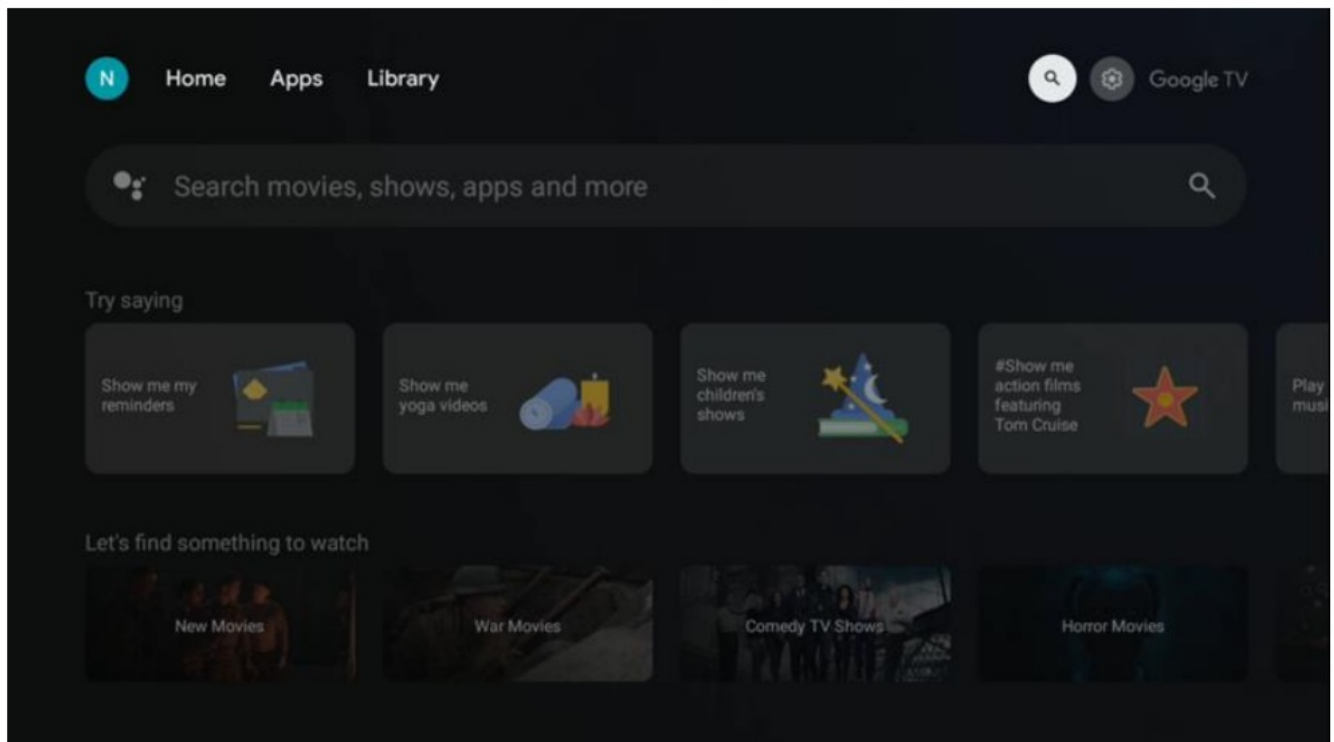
N Home Apps Library

Google TV

Search movies, shows, apps and more

Try saying

Show me my reminders

Show me yoga videos

Show me children's shows

#Show me action films featuring Tom Cruise

Play musi

Let's find something to watch

New Movies

War Movies

Comedy TV Shows

Horror Movies